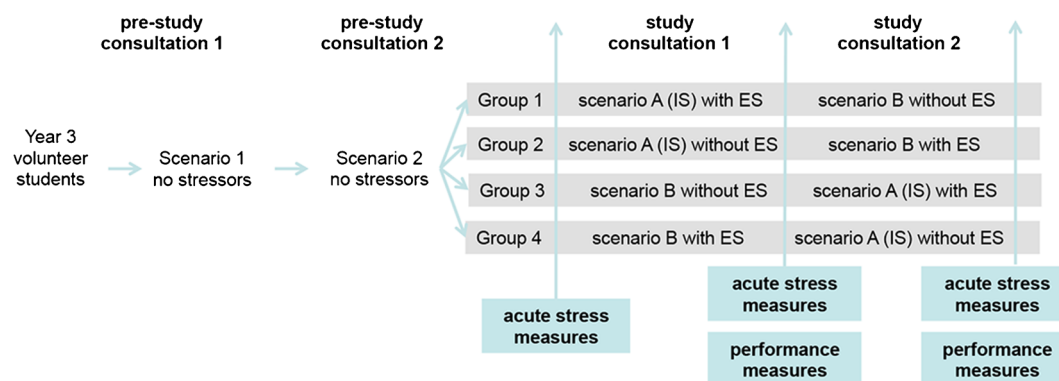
pre-study consultation 1

pre-study consultation 2

study consultation 1

study consultation 2

Year 3 volunteer students

Scenario 1 no stressors

Scenario 2 no stressors

| Group 1 | scenario A (IS) with ES | scenario B without ES |
|---|---|---|
| Group 2 | scenario A (IS) without ES | scenario B with ES |
| Group 3 | scenario B without ES | scenario A (IS) with ES |
| Group 4 | scenario B with ES | scenario A (IS) without ES |

acute stress measures

acute stress measures

performance measures

acute stress measures

performance measures